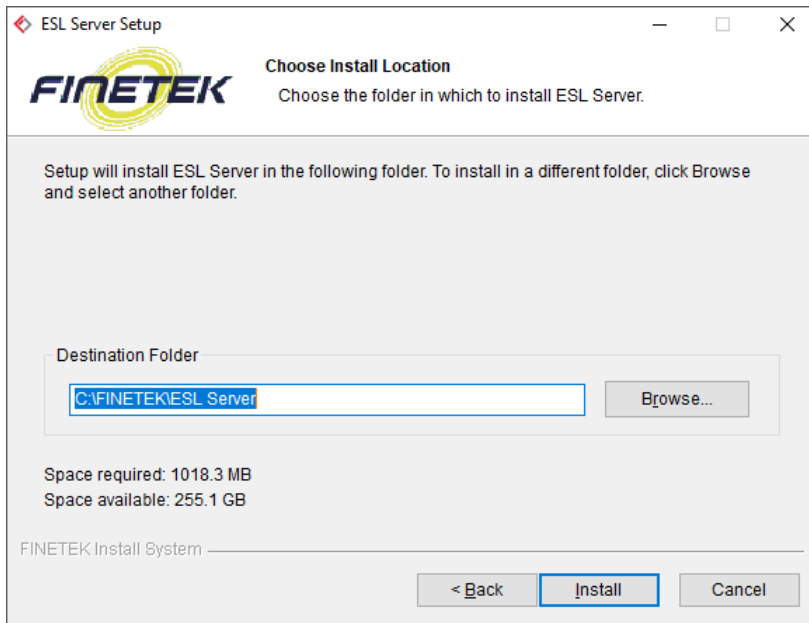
ESL Server Setup

FINETEK

Choose Install Location
Choose the folder in which to install ESL Server.

Setup will install ESL Server in the following folder. To install in a different folder, click Browse and select another folder.

Destination Folder

C:\FINETEK\ESL Server

Browse...

Space required: 1018.3 MB
Space available: 255.1 GB

FINETEK Install System

< Back

Install

Cancel